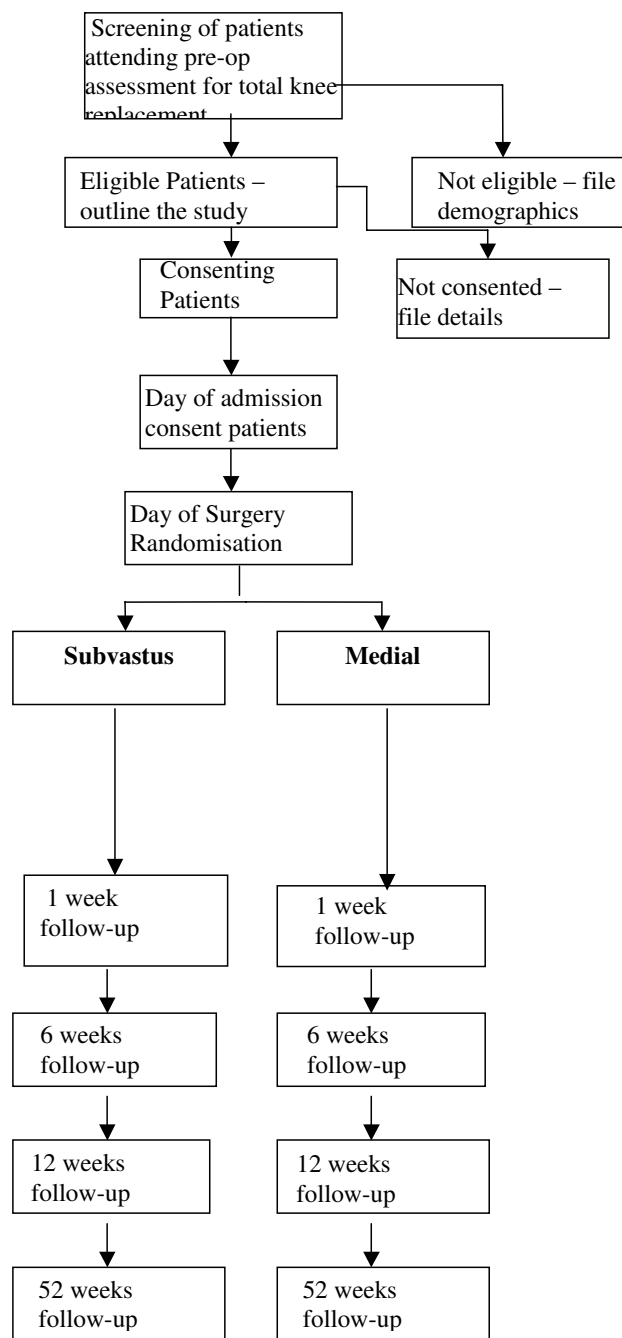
Screening of patients attending pre-op assessment for total knee replacement

Eligible Patients – outline the study

Not eligible – file demographics

Consenting Patients

Not consented – file details

Day of admission consent patients

Day of Surgery Randomisation

**Subvastus**

**Medial**

1 week follow-up

1 week follow-up

6 weeks follow-up

6 weeks follow-up

12 weeks follow-up

12 weeks follow-up

52 weeks follow-up

52 weeks follow-up